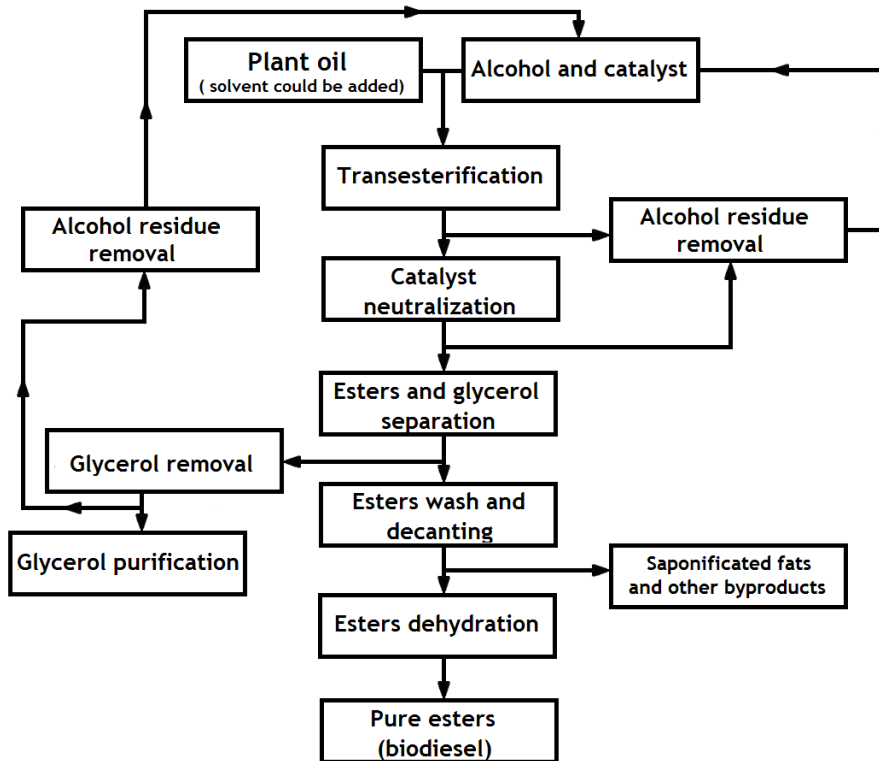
Plant oil
( solvent could be added)

Alcohol and catalyst

Transesterification

Alcohol residue removal

Alcohol residue removal

Catalyst neutralization

Esters and glycerol separation

Glycerol removal

Esters wash and decanting

Glycerol purification

Saponificated fats and other byproducts

Esters dehydration

Pure esters (biodiesel)